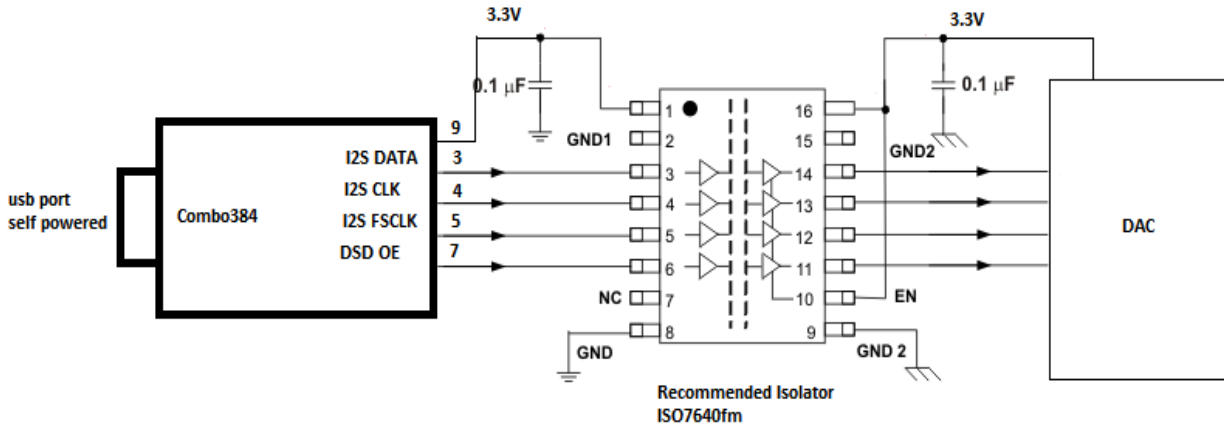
3.3V

3.3V

0.1 μF

0.1 μF

usb port
self powered

Combo384

9

I2S DATA 3

I2S CLK 4

I2S FSCLK 5

DSD OE 7

1

2

GND1

3

4

5

6

NC 7

8

GND

16

15

GND2

14

13

12

11

10 EN

9 GND 2

DAC

Recommended Isolator
ISO7640fm